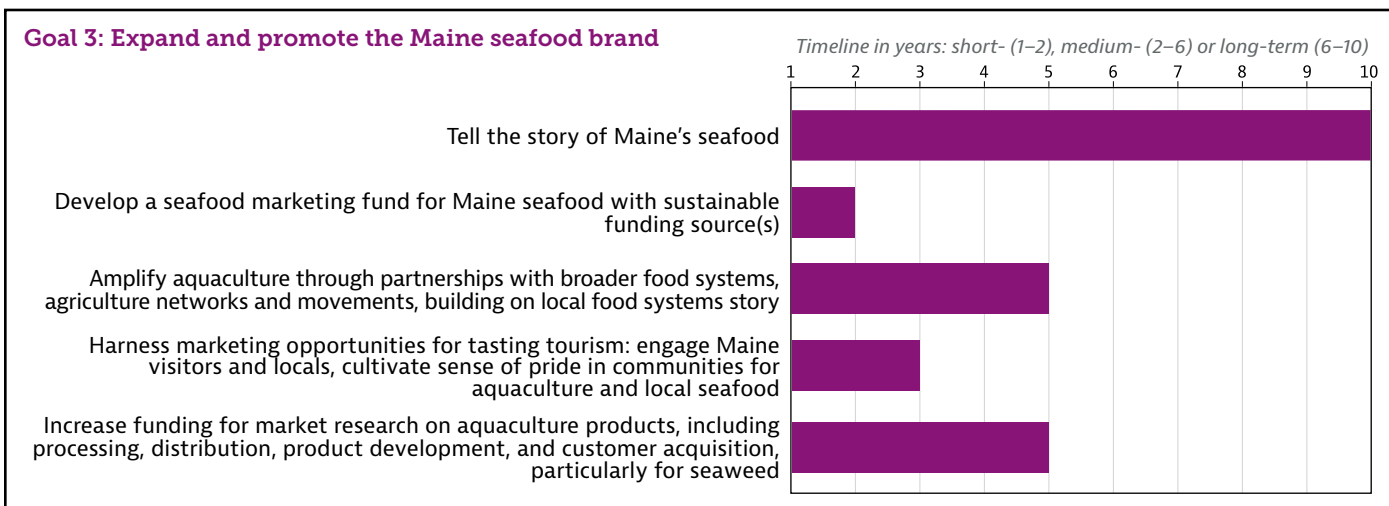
Goal 3: Expand and promote the Maine seafood brand

Timeline in years: short- (1–2), medium- (2–6) or long-term (6–10)

1 2 3 4 5 6 7 8 9 10

Tell the story of Maine's seafood

Develop a seafood marketing fund for Maine seafood with sustainable funding source(s)

Amplify aquaculture through partnerships with broader food systems, agriculture networks and movements, building on local food systems story

Harness marketing opportunities for tasting tourism: engage Maine visitors and locals, cultivate sense of pride in communities for aquaculture and local seafood

Increase funding for market research on aquaculture products, including processing, distribution, product development, and customer acquisition, particularly for seaweed